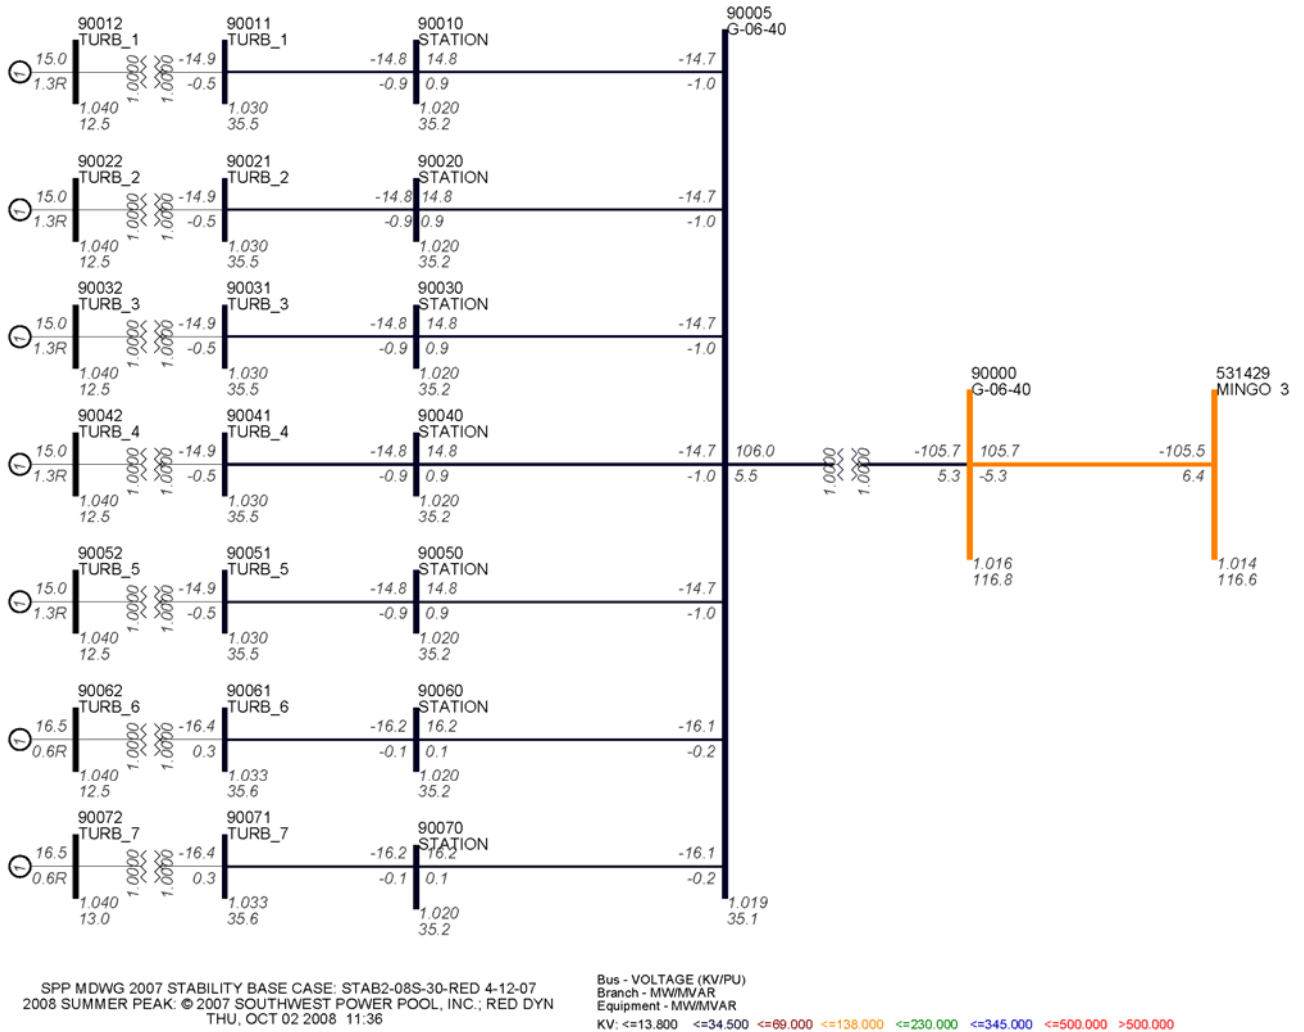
90012
TURB_1
1
15.0
1.3R
1.040
12.5
1.0000
1.0000
-14.9
-0.5
90011
TURB_1
1.030
35.5
-14.8
-0.9
90010
STATION
14.8
0.9
1.020
35.2
-14.7
-1.0
90005
G-06-40

90022
TURB_2
1
15.0
1.3R
1.040
12.5
1.0000
1.0000
-14.9
-0.5
90021
TURB_2
1.030
35.5
-14.8
-0.9
90020
STATION
14.8
0.9
1.020
35.2
-14.7
-1.0

90032
TURB_3
1
15.0
1.3R
1.040
12.5
1.0000
1.0000
-14.9
-0.5
90031
TURB_3
1.030
35.5
-14.8
-0.9
90030
STATION
14.8
0.9
1.020
35.2
-14.7
-1.0

90042
TURB_4
1
15.0
1.3R
1.040
12.5
1.0000
1.0000
-14.9
-0.5
90041
TURB_4
1.030
35.5
-14.8
-0.9
90040
STATION
14.8
0.9
1.020
35.2
-14.7
-1.0
106.0
5.5
1.0000
1.0000
-105.7
5.3
90000
G-06-40
105.7
-5.3
1.016
116.8
-105.5
6.4
531429
MINGO 3
1.014
116.6

90052
TURB_5
1
15.0
1.3R
1.040
12.5
1.0000
1.0000
-14.9
-0.5
90051
TURB_5
1.030
35.5
-14.8
-0.9
90050
STATION
14.8
0.9
1.020
35.2
-14.7
-1.0

90062
TURB_6
1
16.5
0.6R
1.040
12.5
1.0000
1.0000
-16.4
0.3
90061
TURB_6
1.033
35.6
-16.2
-0.1
90060
STATION
16.2
0.1
1.020
35.2
-16.1
-0.2

90072
TURB_7
1
16.5
0.6R
1.040
13.0
1.0000
1.0000
-16.4
0.3
90071
TURB_7
1.033
35.6
-16.2
-0.1
90070
STATION
16.2
0.1
1.020
35.2
-16.1
-0.2
1.019
35.1

SPP MDWG 2007 STABILITY BASE CASE: STAB2-08S-30-RED 4-12-07
2008 SUMMER PEAK: © 2007 SOUTHWEST POWER POOL, INC.; RED DYN
THU, OCT 02 2008 11:36

Bus - VOLTAGE (KV/PU)
Branch - MW/MVAR
Equipment - MW/MVAR
KV: <=13.800 <=34.500 <=69.000 <=138.000 <=230.000 <=345.000 <=500.000 >500.000